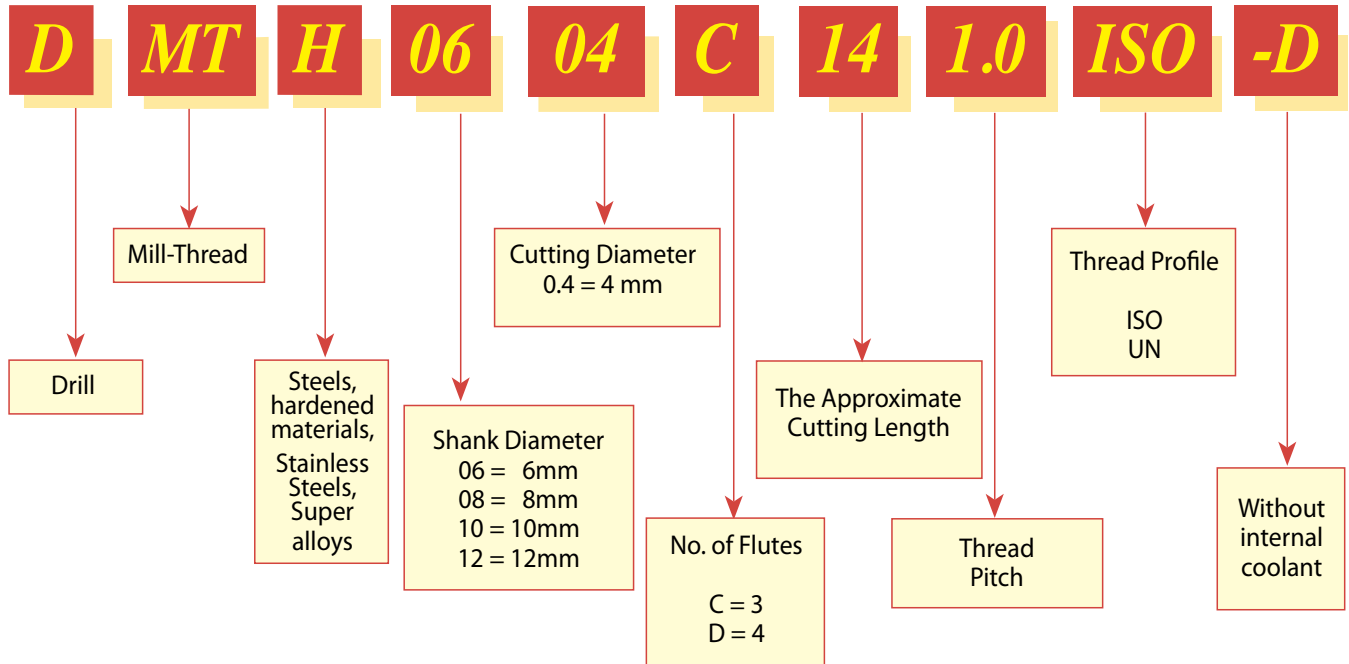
D MT H 06 04 C 14 1.0 ISO -D

Mill-Thread

Cutting Diameter
0.4 = 4 mm

Thread Profile

ISO
UN

Drill

Steels, hardened materials, Stainless Steels, Super alloys

The Approximate Cutting Length

Shank Diameter
06 = 6mm
08 = 8mm
10 = 10mm
12 = 12mm

Without internal coolant

No. of Flutes

C = 3
D = 4

Thread Pitch